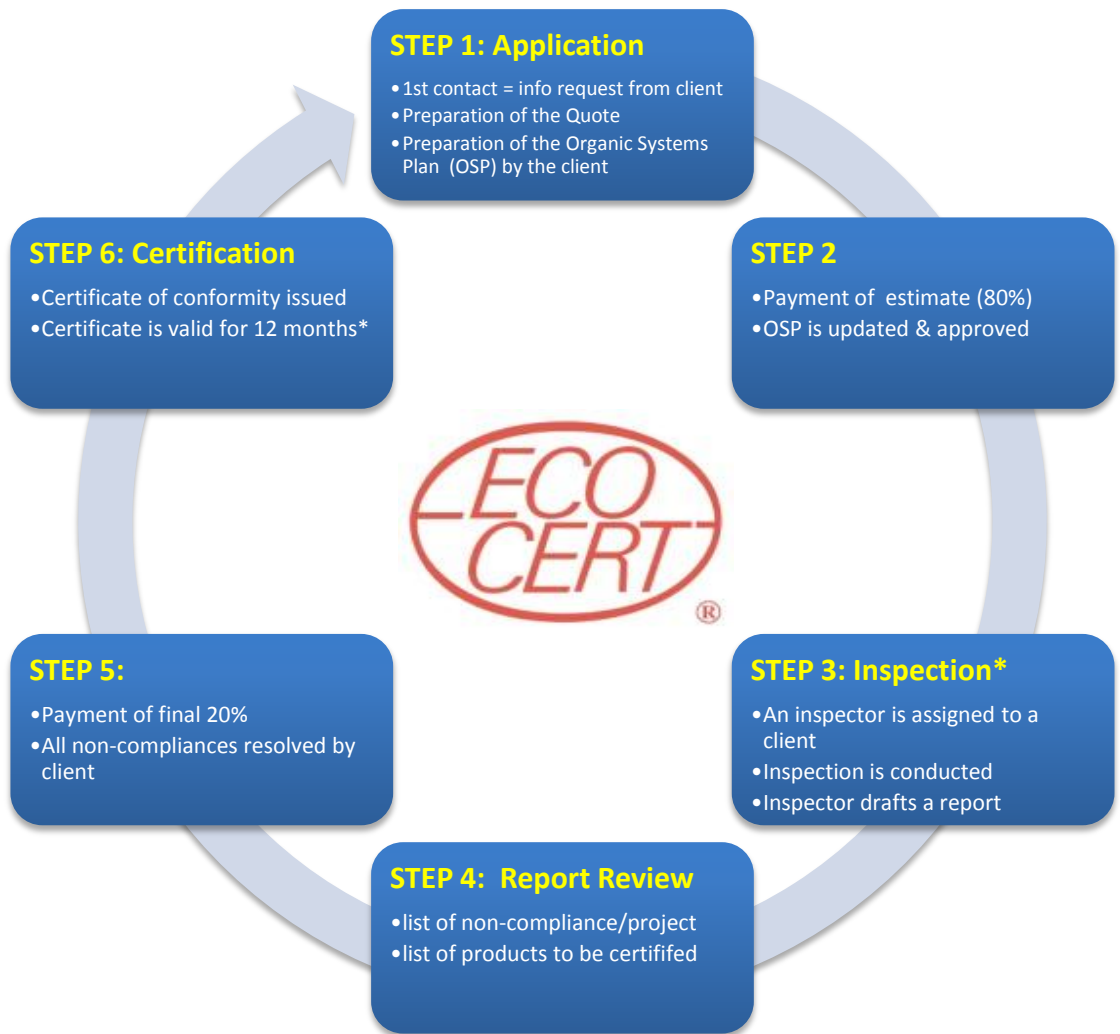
STEP 1: Application
•1st contact = info request from client
•Preparation of the Quote
•Preparation of the Organic Systems Plan (OSP) by the client

STEP 2
•Payment of estimate (80%)
•OSP is updated & approved

STEP 3: Inspection*
•An inspector is assigned to a client
•Inspection is conducted
•Inspector drafts a report

STEP 4: Report Review
•list of non-compliance/project
•list of products to be certifed

STEP 5:
•Payment of final 20%
•All non-compliances resolved by client

STEP 6: Certification
•Certificate of conformity issued
•Certificate is valid for 12 months*

ECO CERT ®